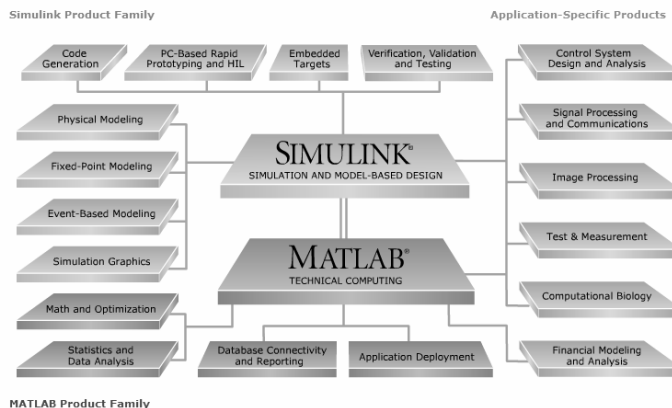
Simulink Product Family

Application-Specific Products

Code Generation

PC-Based Rapid Prototyping and HIL

Embedded Targets

Verification, Validation and Testing

Control System Design and Analysis

Physical Modeling

Signal Processing and Communications

Fixed-Point Modeling

SIMULINK®
SIMULATION AND MODEL-BASED DESIGN

Image Processing

Event-Based Modeling

Simulation Graphics

MATLAB®
TECHNICAL COMPUTING

Test & Measurement

Computational Biology

Math and Optimization

Statistics and Data Analysis

Database Connectivity and Reporting

Application Deployment

Financial Modeling and Analysis

MATLAB Product Family